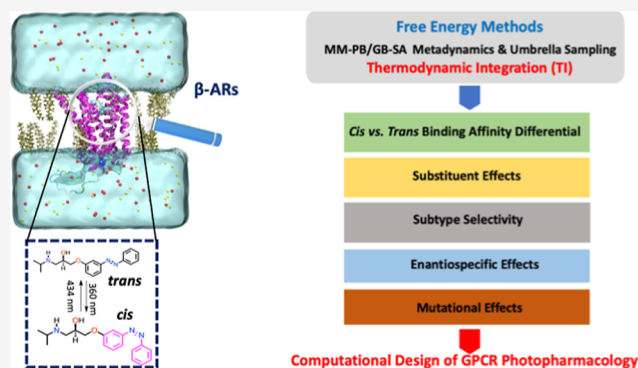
β-ARs

H
N
OH
O
N
N
trans

360 nm
434 nm

H
N
OH
O
N
N
cis

Free Energy Methods
MM-PB/GB-SA Metadynamics & Umbrella Sampling
Thermodynamic Integration (TI)

*Cis vs. Trans* Binding Affinity Differential

Substituent Effects

Subtype Selectivity

Enantiospecific Effects

Mutational Effects

Computational Design of GPCR Photopharmacology